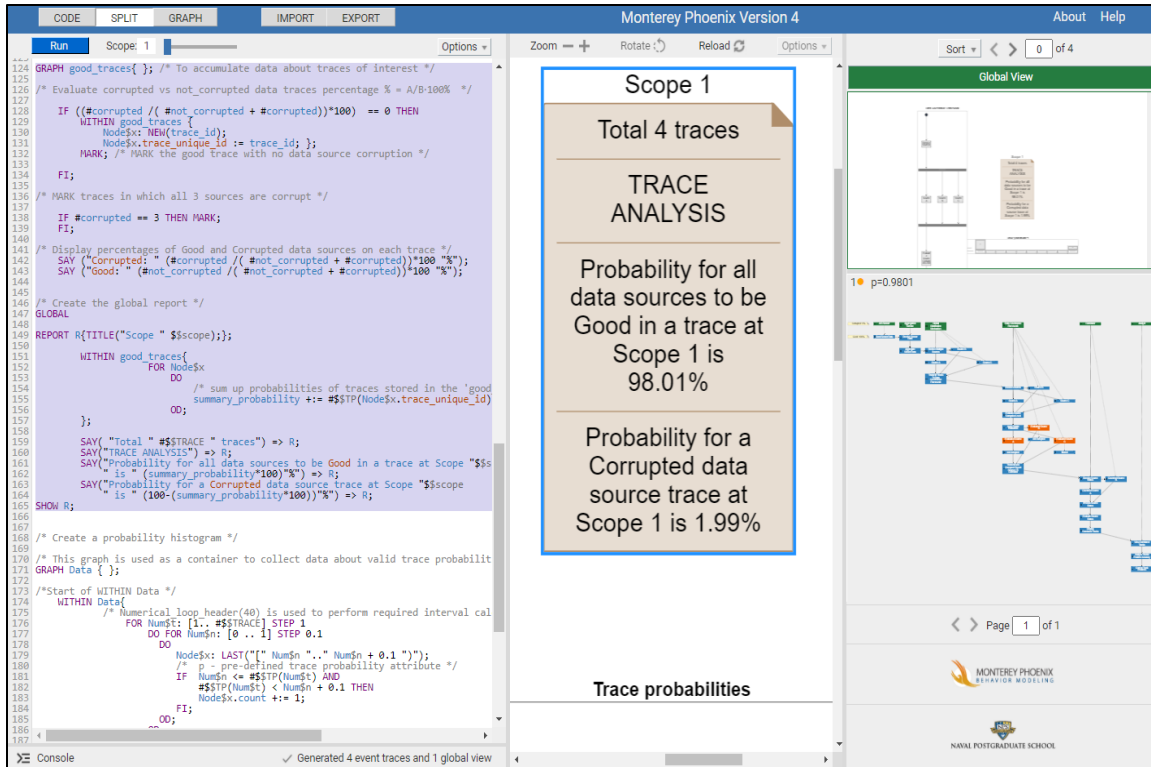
CODE SPLIT GRAPH IMPORT EXPORT Monterey Phoenix Version 4 About Help

Run Scope: 1 Options

124 GRAPH good_traces{ }; /* To accumulate data about traces of interest */
125
126 /* Evaluate corrupted vs not_corrupted data traces percentage % = A/B·100% */
127
128 IF ((#corrupted /( #not_corrupted + #corrupted))*100) == 0 THEN
129 WITHIN good_traces {
130 Node$x: NEW(trace_id);
131 Node$x.trace_unique_id := trace_id; };
132 MARK; /* MARK the good trace with no data source corruption */
133
134 FI;
135
136 /* MARK traces in which all 3 sources are corrupt */
137
138 IF #corrupted == 3 THEN MARK;
139 FI;
140
141 /* Display percentages of Good and Corrupted data sources on each trace */
142 SAY ("Corrupted: " (#corrupted /( #not_corrupted + #corrupted))*100 "%");
143 SAY ("Good: " (#not_corrupted /( #not_corrupted + #corrupted))*100 "%");
144
145
146 /* Create the global report */
147 GLOBAL
148
149 REPORT R{TITLE("Scope " $$scope);};
150
151 WITHIN good_traces{
152 FOR Node$x
153 DO
154 /* sum up probabilities of traces stored in the 'good
155 summary_probability +:= #$$TP(Node$x.trace_unique_id)
156 OD;
157 };
158
159 SAY( "Total " #$$TRACE " traces") => R;
160 SAY("TRACE ANALYSIS") => R;
161 SAY("Probability for all data sources to be Good in a trace at Scope "$$s
162 " is " (summary_probability*100)"%") => R;
163 SAY("Probability for a Corrupted data source trace at Scope "$$scope
164 " is " (100-(summary_probability*100))"%") => R;
165 SHOW R;
166
167
168 /* Create a probability histogram */
169
170 /* This graph is used as a container to collect data about valid trace probabilit
171 GRAPH Data { };
172
173 /*Start of WITHIN Data */
174 WITHIN Data{
175 /* Numerical_loop_header(40) is used to perform required interval cal
176 FOR Num$t: [1.. #$$TRACE] STEP 1
177 DO FOR Num$n: [0 .. 1] STEP 0.1
178 DO
179 Node$x: LAST("[" Num$n ".." Num$n + 0.1 ")");
180 /* p - pre-defined trace probability attribute */
181 IF Num$n <= #$$TP(Num$t) AND
182 #$$TP(Num$t) < Num$n + 0.1 THEN
183 Node$x.count +:= 1;
184 FI;
185 OD;
186 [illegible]
187

Console ✓ Generated 4 event traces and 1 global view

Zoom — + Rotate Reload Options

Scope 1

Total 4 traces

TRACE ANALYSIS

Probability for all data sources to be Good in a trace at Scope 1 is 98.01%

Probability for a Corrupted data source trace at Scope 1 is 1.99%

Trace probabilities

Sort < > 0 of 4

Global View

1 p=0.9801

< > Page 1 of 1

MONTEREY PHOENIX
BEHAVIOR MODELING

NAVAL POSTGRADUATE SCHOOL